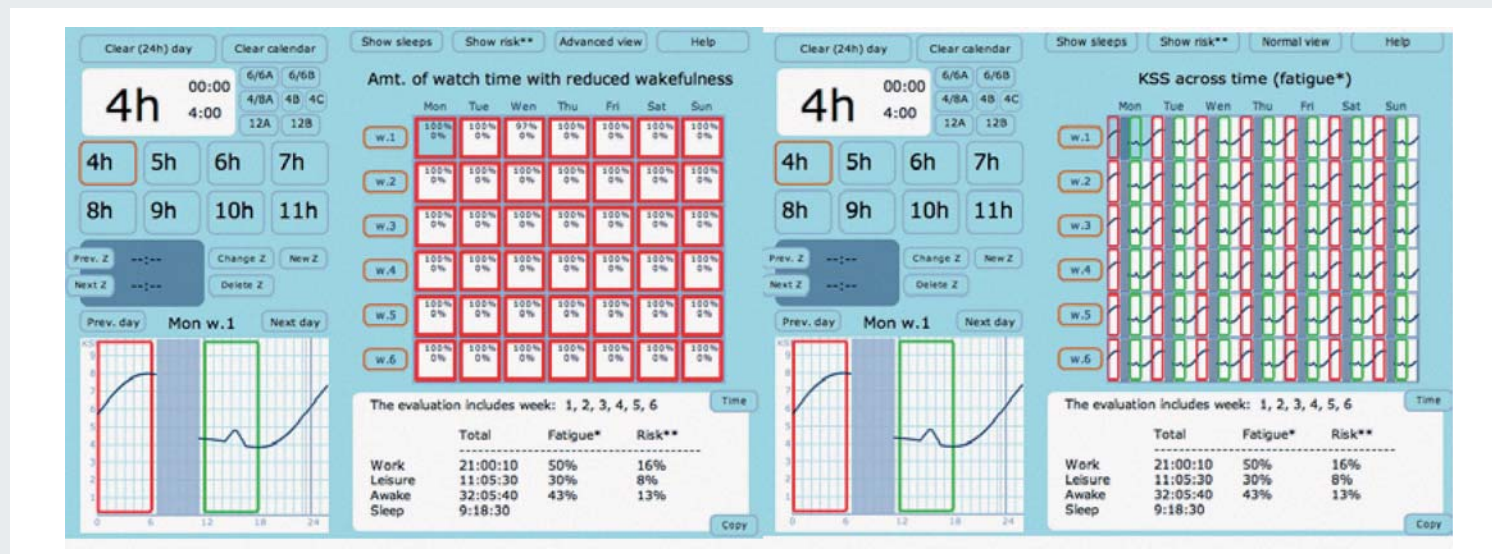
Clear (24h) day
Clear calendar
4h
00:00
4:00
6/6A
6/6B
4/8A
4B
4C
12A
12B
4h
5h
6h
7h
8h
9h
10h
11h
Prev. Z
--:--
Next Z
--:--
Change Z
New Z
Delete Z
Prev. day
Mon w.1
Next day
KSS
9
8
7
6
5
4
3
2
1
0
6
12
18
24

Show sleeps
Show risk**
Advanced view
Help

Amt. of watch time with reduced wakefulness

| | Mon | Tue | Wen | Thu | Fri | Sat | Sun |
|---|---|---|---|---|---|---|---|
| w.1 | 100% 0% | 100% 0% | 97% 0% | 100% 0% | 100% 0% | 100% 0% | 100% 0% |
| w.2 | 100% 0% | 100% 0% | 100% 0% | 100% 0% | 100% 0% | 100% 0% | 100% 0% |
| w.3 | 100% 0% | 100% 0% | 100% 0% | 100% 0% | 100% 0% | 100% 0% | 100% 0% |
| w.4 | 100% 0% | 100% 0% | 100% 0% | 100% 0% | 100% 0% | 100% 0% | 100% 0% |
| w.5 | 100% 0% | 100% 0% | 100% 0% | 100% 0% | 100% 0% | 100% 0% | 100% 0% |
| w.6 | 100% 0% | 100% 0% | 100% 0% | 100% 0% | 100% 0% | 100% 0% | 100% 0% |

The evaluation includes week: 1, 2, 3, 4, 5, 6
Time

| | Total | Fatigue* | Risk** |
|---|---|---|---|
| Work | 21:00:10 | 50% | 16% |
| Leisure | 11:05:30 | 30% | 8% |
| Awake | 32:05:40 | 43% | 13% |
| Sleep | 9:18:30 | | |

Copy

Clear (24h) day
Clear calendar
4h
00:00
4:00
6/6A
6/6B
4/8A
4B
4C
12A
12B
4h
5h
6h
7h
8h
9h
10h
11h
Prev. Z
--:--
Next Z
--:--
Change Z
New Z
Delete Z
Prev. day
Mon w.1
Next day
0
6
12
18
24

Show sleeps
Show risk**
Normal view
Help

KSS across time (fatigue*)
Mon
Tue
Wen
Thu
Fri
Sat
Sun
w.1
w.2
w.3
w.4
w.5
w.6

The evaluation includes week: 1, 2, 3, 4, 5, 6
Time

| | Total | Fatigue* | Risk** |
|---|---|---|---|
| Work | 21:00:10 | 50% | 16% |
| Leisure | 11:05:30 | 30% | 8% |
| Awake | 32:05:40 | 43% | 13% |
| Sleep | 9:18:30 | | |

Copy